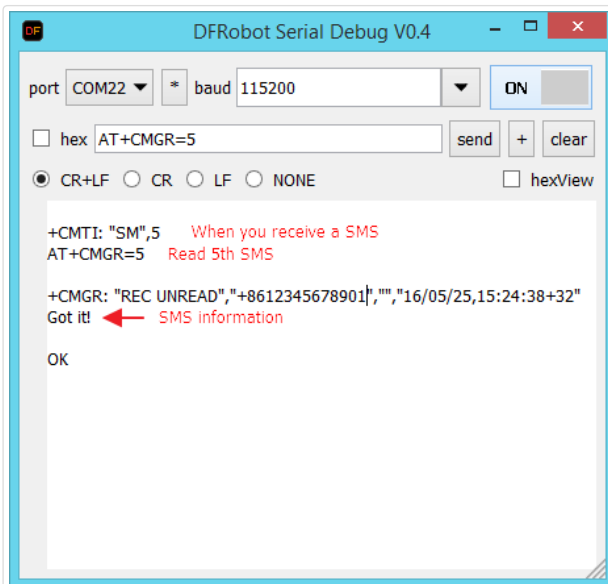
DF DFRobot Serial Debug V0.4

port COM22 * baud 115200 ON

hex AT+CMGR=5 send + clear

CR+LF CR LF NONE hexView

+CMTI: "SM",5 When you receive a SMS
AT+CMGR=5 Read 5th SMS

+CMGR: "REC UNREAD","+8612345678901","","16/05/25,15:24:38+32"
Got it! SMS information

OK